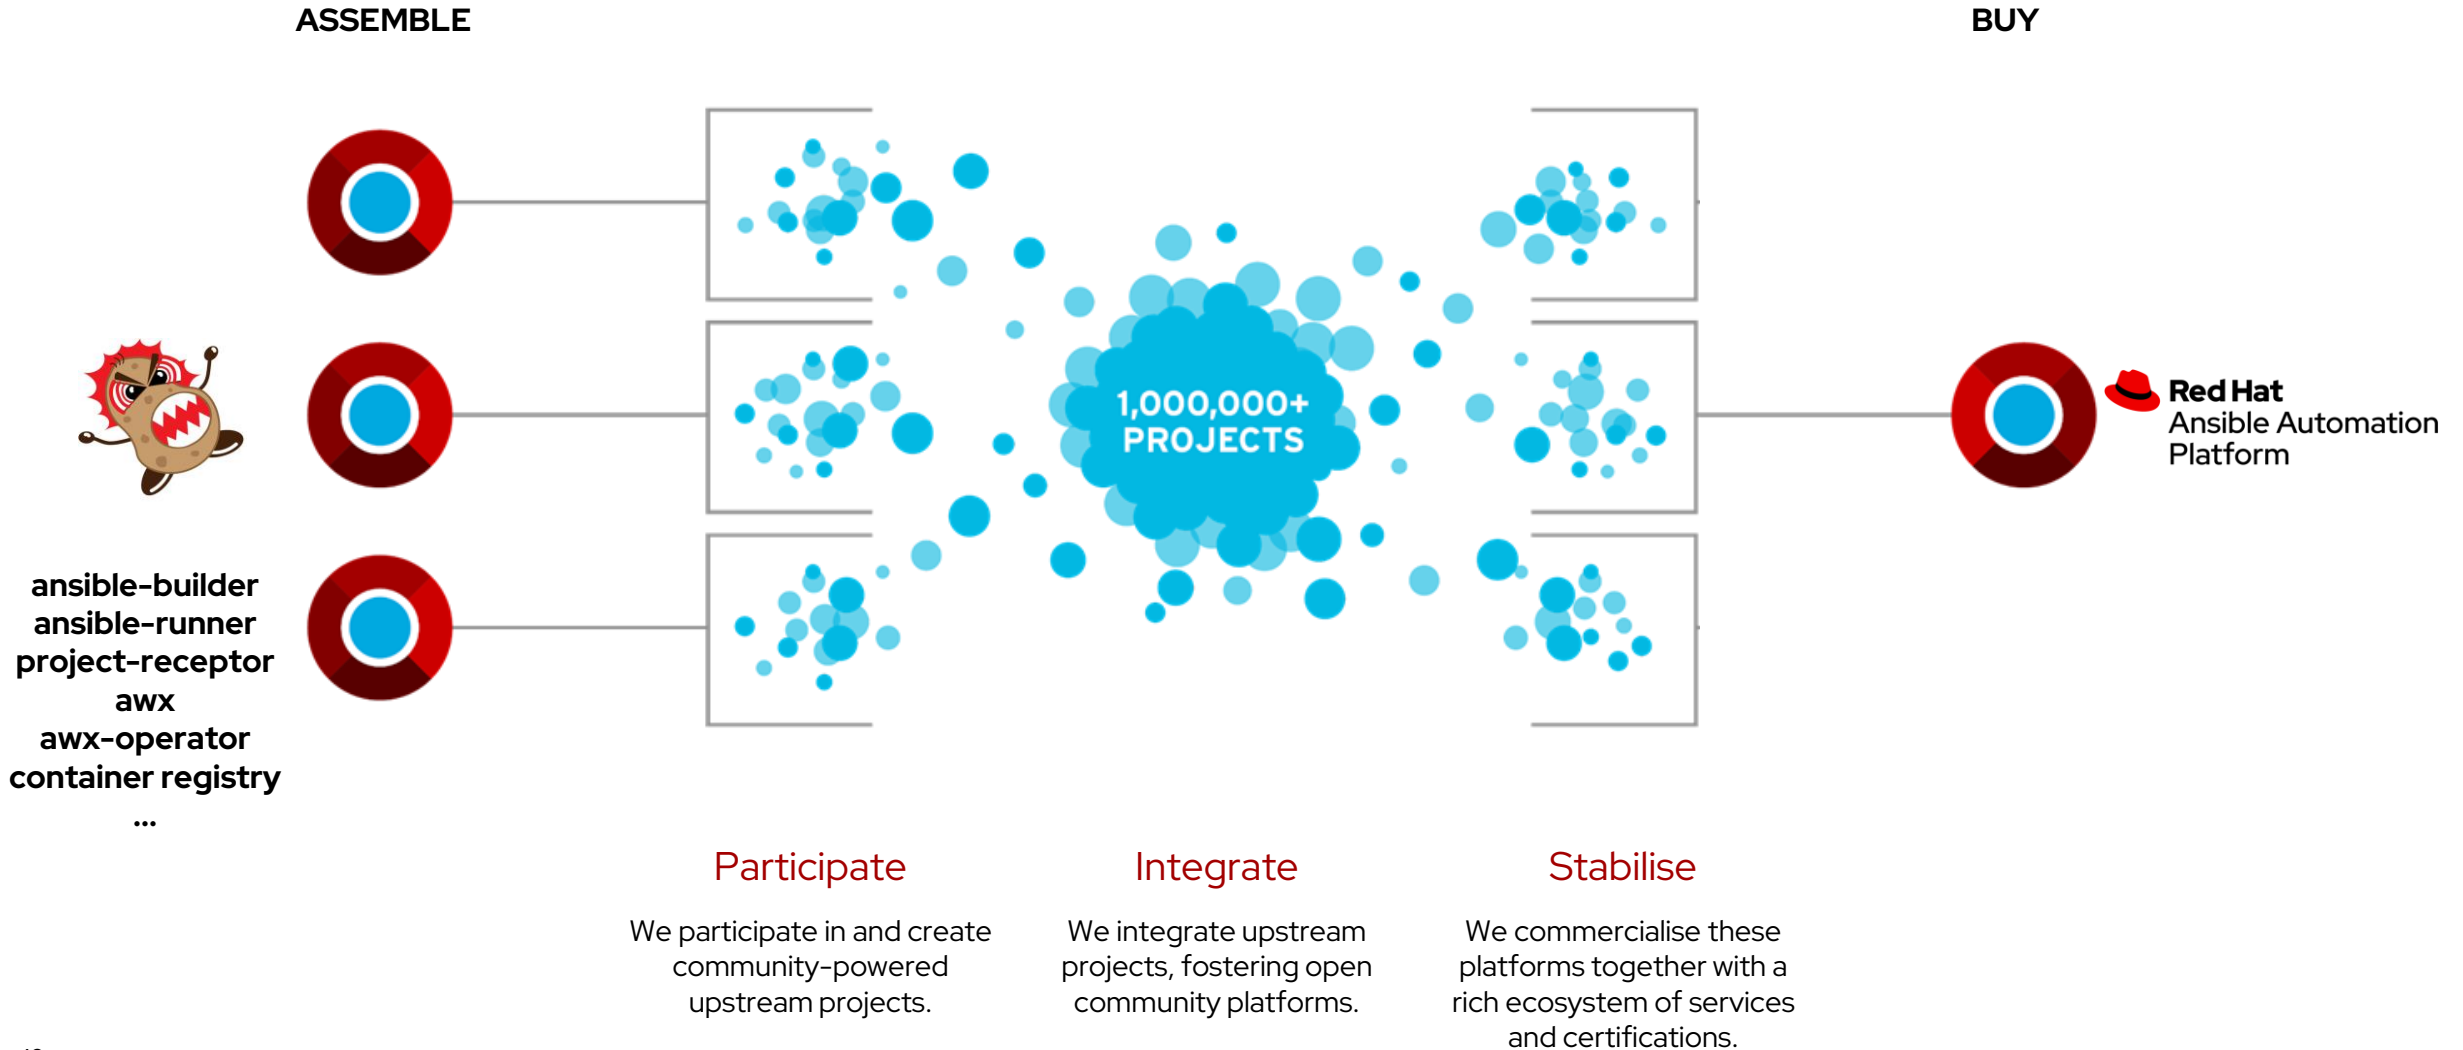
ASSEMBLE

BUY

1,000,000+ PROJECTS

Red Hat
Ansible Automation Platform

ansible-builder
ansible-runner
project-receptor
awx
awx-operator
container registry
...

Participate

We participate in and create community-powered upstream projects.

Integrate

We integrate upstream projects, fostering open community platforms.

Stabilise

We commercialise these platforms together with a rich ecosystem of services and certifications.